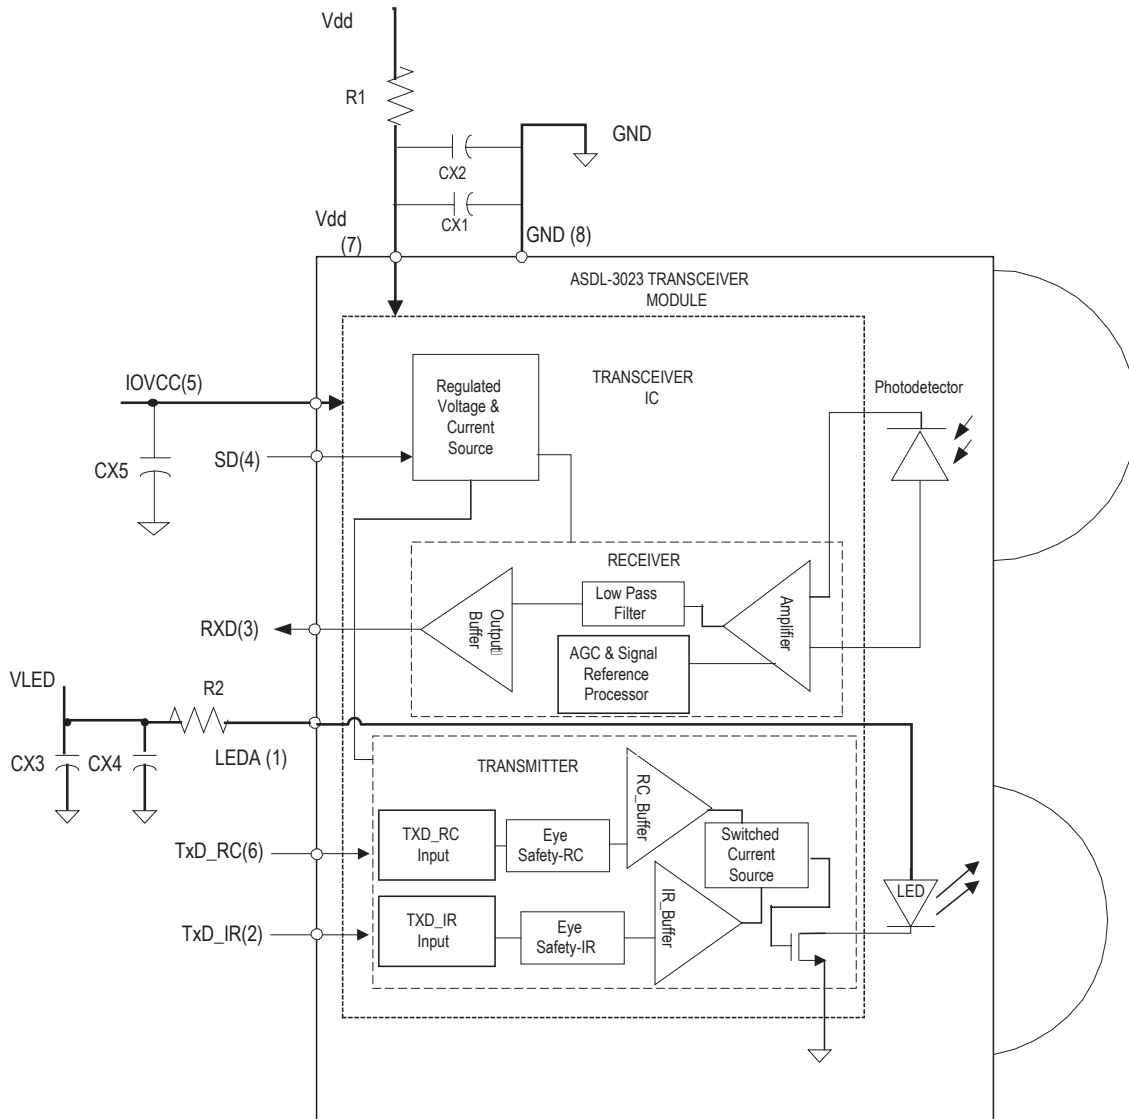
Vdd

R1

GND

CX2

CX1

Vdd
(7)

GND (8)

ASDL-3023 TRANSCEIVER
MODULE

IOVCC(5)

Regulated
Voltage &
Current
Source

TRANSCEIVER
IC

Photodetector

CX5

SD(4)

RECEIVER

Output
Buffer

Low Pass
Filter

Amplifier

RXD(3)

AGC & Signal
Reference
Processor

VLED

R2

CX3

CX4

LEDA (1)

TRANSMITTER

RC_Buffer

TXD_RC
Input

Eye
Safety-RC

Switched
Current
Source

TxD_RC(6)

LED

IR_Buffer

TXD_IR
Input

Eye
Safety-IR

TxD_IR(2)